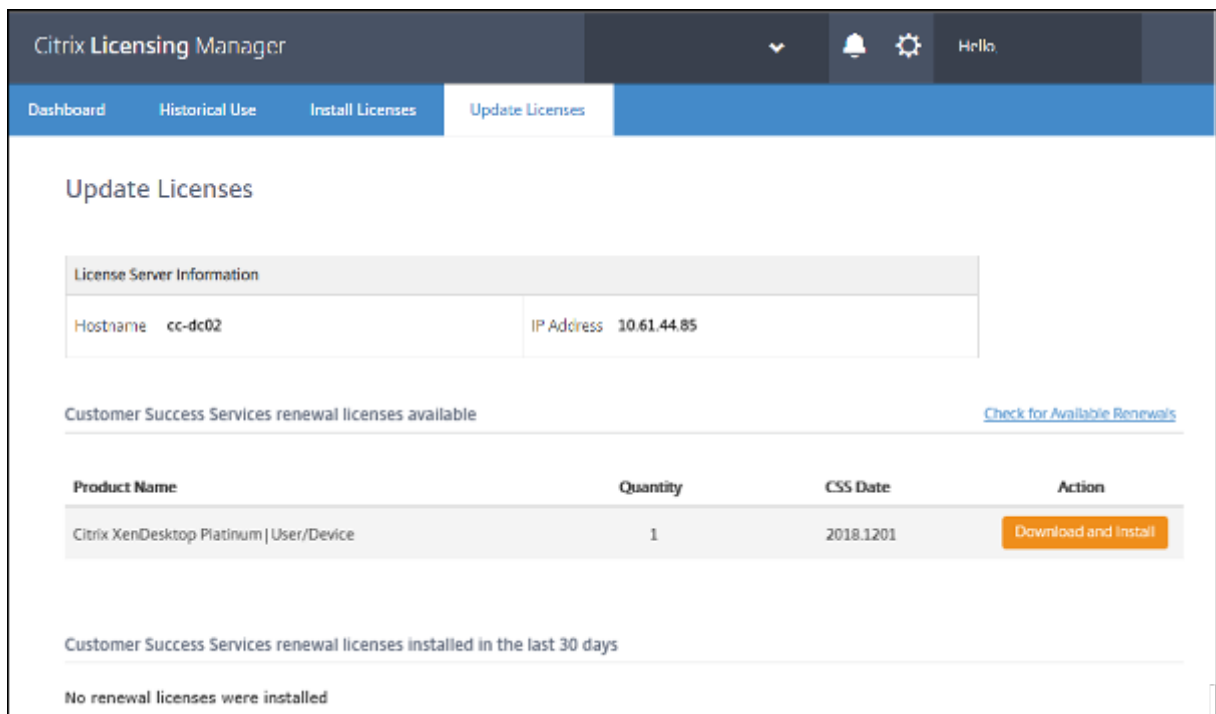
Citrix Licensing Manager

Hello

Dashboard Historical Use Install Licenses Update Licenses

Update Licenses

License Server Information

Hostname cc-dc02

IP Address 10.61.44.85

Customer Success Services renewal licenses available

Check for Available Renewals

| Product Name | Quantity | CSS Date | Action |
|---|---|---|---|
| Citrix XenDesktop Platinum \| User/Device | 1 | 2018.1201 | Download and Install |

Customer Success Services renewal licenses installed in the last 30 days

No renewal licenses were installed